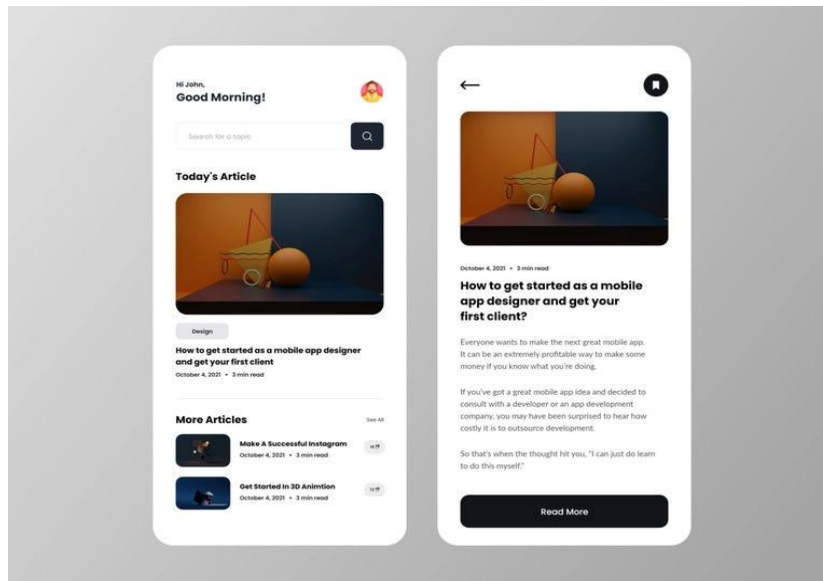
Hi John,
Good Morning!

Search for a topic

Today's Article

Design

How to get started as a mobile app designer and get your first client

October 4, 2021 • 3 min read

More Articles

See All

Make A Successful Instagram

October 4, 2021 • 3 min read

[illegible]

Get Started In 3D Animtion

October 4, 2021 • 3 min read

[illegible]

October 4, 2021 • 3 min read

How to get started as a mobile app designer and get your first client?

Everyone wants to make the next great mobile app. It can be an extremely profitable way to make some money if you know what you're doing.

If you've got a great mobile app idea and decided to consult with a developer or an app development company, you may have been surprised to hear how costly it is to outsource development.

So that's when the thought hit you, "I can just do learn to do this myself."

Read More